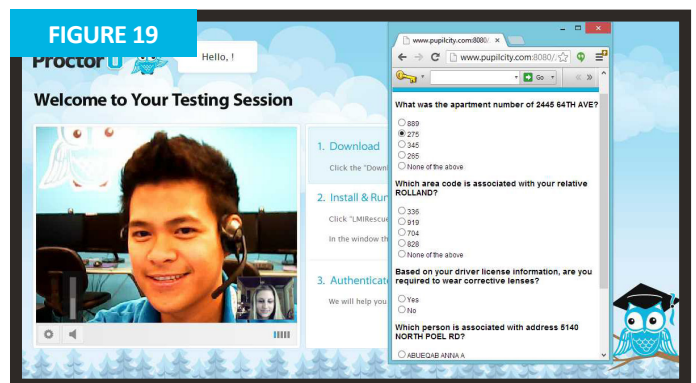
FIGURE 19

Proctor U

Hello, !

Welcome to Your Testing Session

1. Download

Click the "Downl

2. Install & Rur

Click "LMIRescue

In the window th

3. Authenticat

We will help you

www.pupilcity.com:8080/ ×

www.pupilcity.com:8080/

Go

What was the apartment number of 2445 64TH AVE?

889
275
345
285
None of the above

Which area code is associated with your relative ROLLAND?

336
919
704
828
None of the above

Based on your driver license information, are you required to wear corrective lenses?

Yes
No

Which person is associated with address 5140 NORTH POEL RD?

ABUEQAB ANNA A